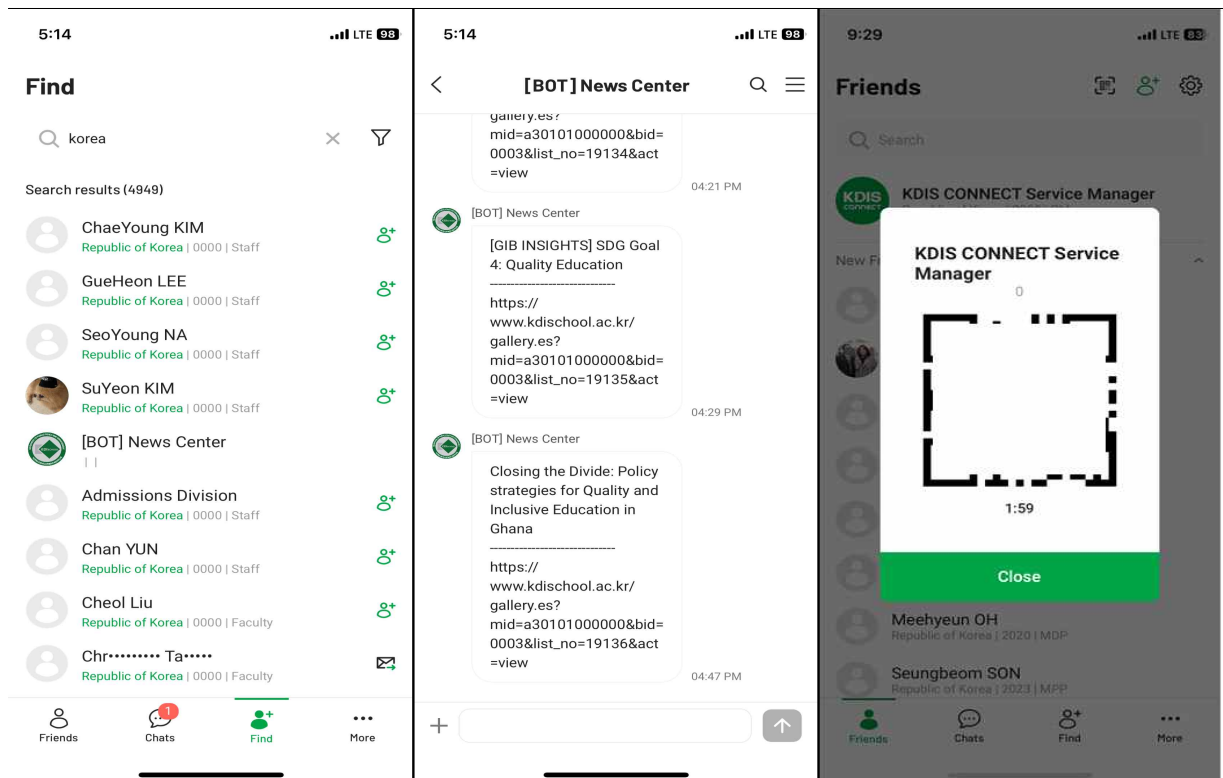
5:14
LTE 98

Find

korea

Search results (4949)

ChaeYoung KIM
Republic of Korea | 0000 | Staff

GueHeon LEE
Republic of Korea | 0000 | Staff

SeoYoung NA
Republic of Korea | 0000 | Staff

SuYeon KIM
Republic of Korea | 0000 | Staff

[BOT] News Center
| |

Admissions Division
Republic of Korea | 0000 | Staff

Chan YUN
Republic of Korea | 0000 | Staff

Cheol Liu
Republic of Korea | 0000 | Faculty

Chr•••••••••• Ta•••••
Republic of Korea | 0000 | Faculty

Friends
1
Chats
Find
More

5:14
LTE 98

[BOT] News Center

gallery.es?mid=a30101000000&bid=0003&list_no=19134&act=view
04:21 PM

[BOT] News Center
[GIB INSIGHTS] SDG Goal 4: Quality Education
-----------------------------
https://www.kdischool.ac.kr/gallery.es?mid=a30101000000&bid=0003&list_no=19135&act=view
04:29 PM

[BOT] News Center
Closing the Divide: Policy strategies for Quality and Inclusive Education in Ghana
-----------------------------
https://www.kdischool.ac.kr/gallery.es?mid=a30101000000&bid=0003&list_no=19136&act=view
04:47 PM

+

9:29
LTE 83

Friends

Search

KDIS CONNECT Service Manager

New Fr

KDIS CONNECT Service Manager
0

1:59

Close

Meehyeun OH
Republic of Korea | 2020 | MDP

Seungbeom SON
Republic of Korea | 2023 | MPP

Friends
Chats
Find
More